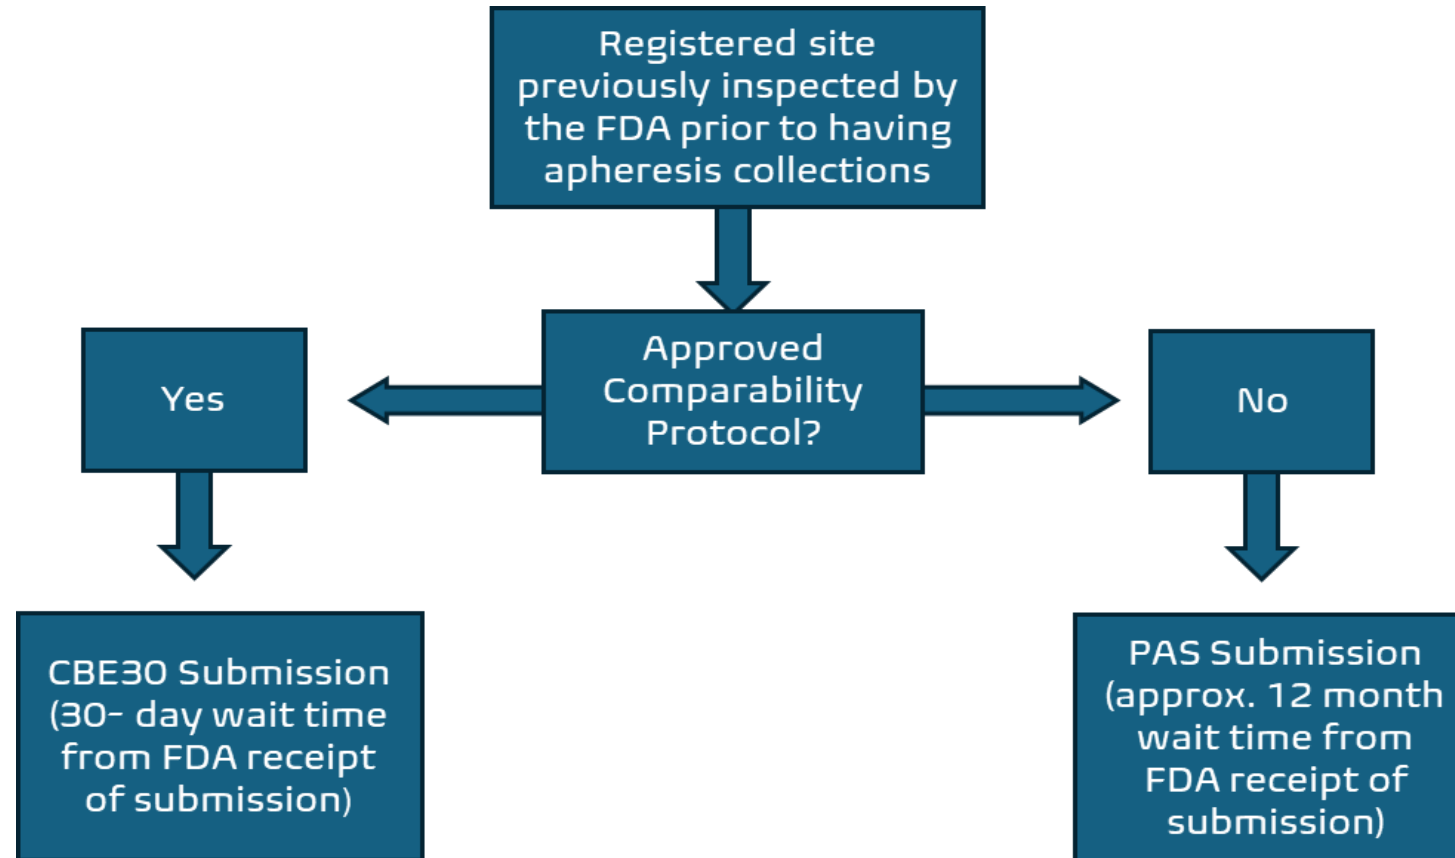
Registered site previously inspected by the FDA prior to having apheresis collections

Approved Comparability Protocol?

Yes

No

CBE30 Submission (30- day wait time from FDA receipt of submission)

PAS Submission (approx. 12 month wait time from FDA receipt of submission)